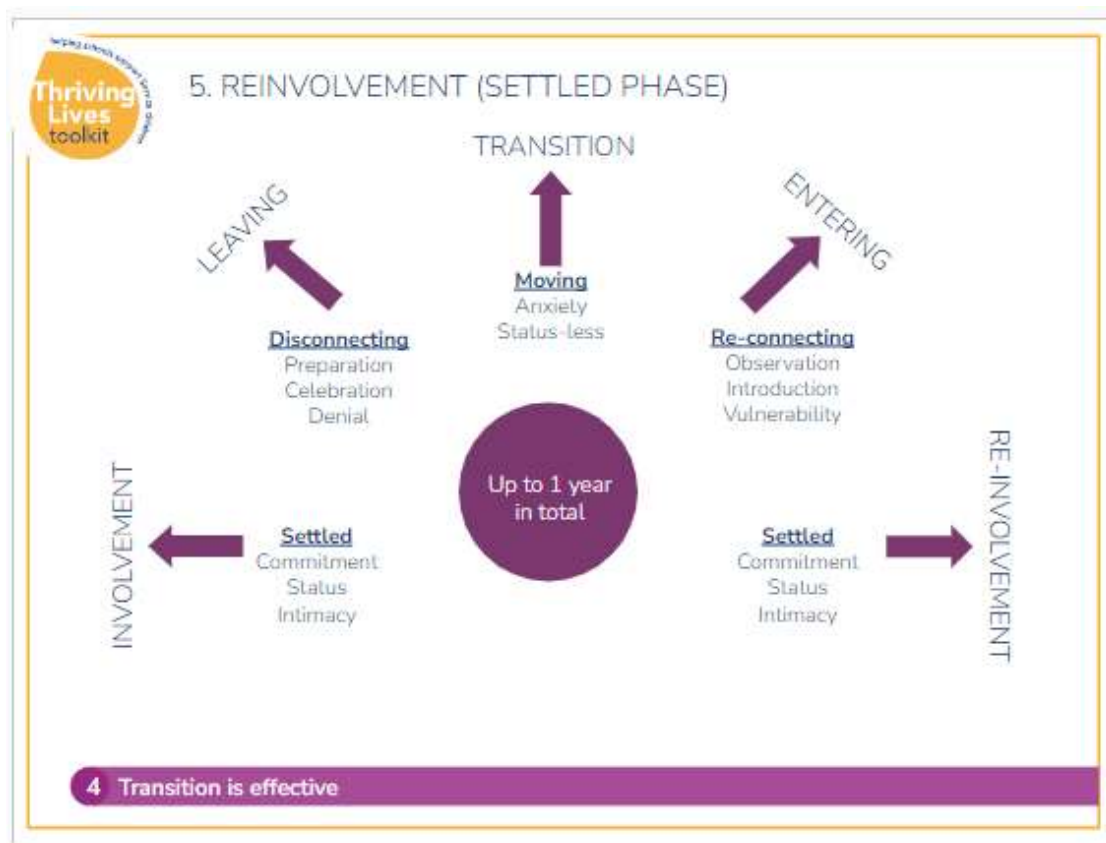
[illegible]
Thriving Lives toolkit

5. REINVOLVEMENT (SETTLED PHASE)

TRANSITION

LEAVING

ENTERING

Moving
Anxiety
Status-less

Disconnecting
Preparation
Celebration
Denial

Re-connecting
Observation
Introduction
Vulnerability

INVOLVEMENT

Up to 1 year in total

RE-INVOLVEMENT

Settled
Commitment
Status
Intimacy

Settled
Commitment
Status
Intimacy

4 Transition is effective